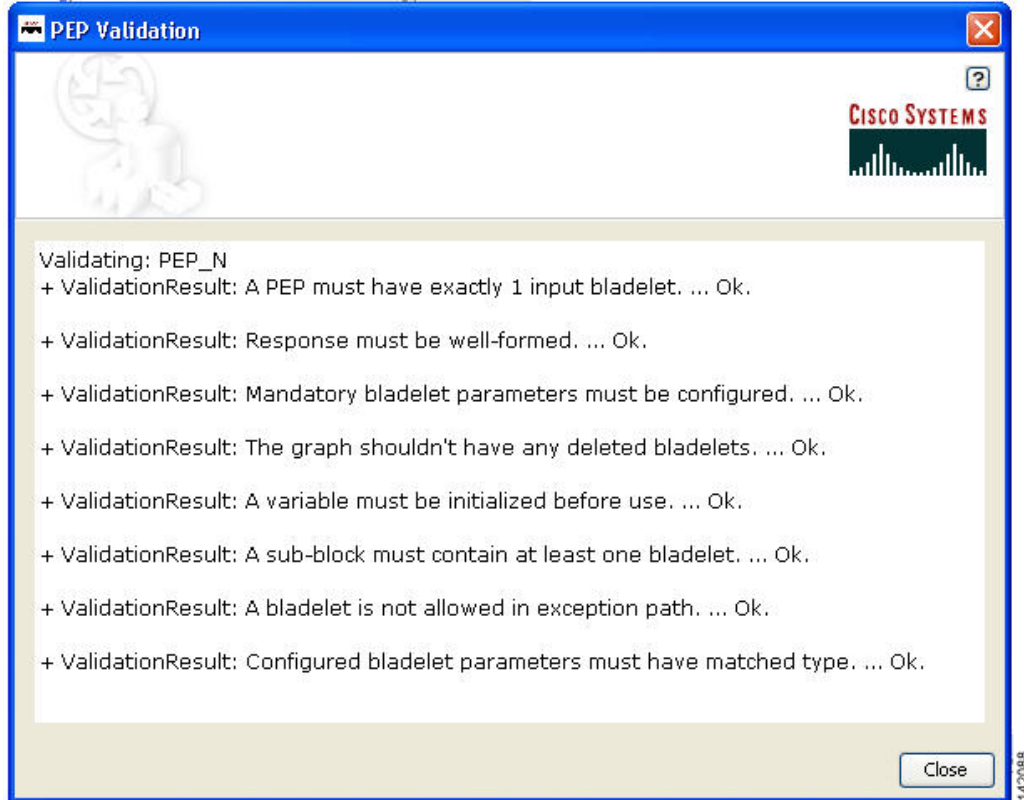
PEP Validation

?

CISCO SYSTEMS

Validating: PEP_N
+ ValidationResult: A PEP must have exactly 1 input bladelet. ... Ok.

+ ValidationResult: Response must be well-formed. ... Ok.

+ ValidationResult: Mandatory bladelet parameters must be configured. ... Ok.

+ ValidationResult: The graph shouldn't have any deleted bladelets. ... Ok.

+ ValidationResult: A variable must be initialized before use. ... Ok.

+ ValidationResult: A sub-block must contain at least one bladelet. ... Ok.

+ ValidationResult: A bladelet is not allowed in exception path. ... Ok.

+ ValidationResult: Configured bladelet parameters must have matched type. ... Ok.

Close

142088